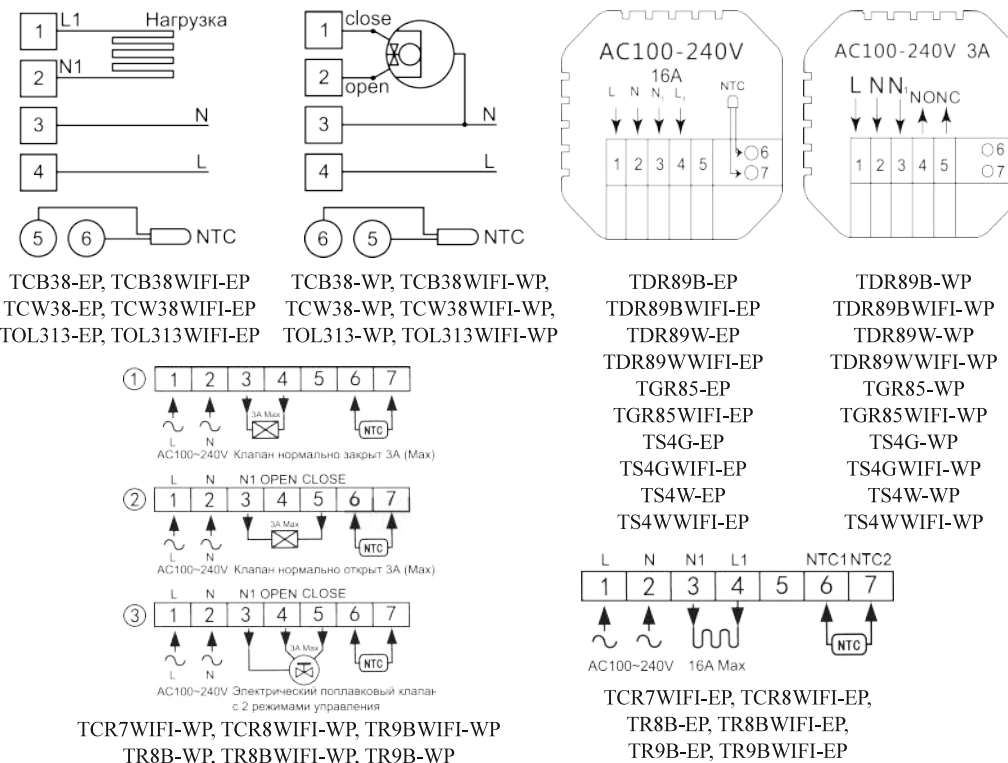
1 L1 Нагрузка
2 N1
3 N
4 L
5 6 NTC

TCB38-EP, TCB38WIFI-EP
TCW38-EP, TCW38WIFI-EP
TOL313-EP, TOL313WIFI-EP

1 close
2 open
3 N
4 L
6 5 NTC

TCB38-WP, TCB38WIFI-WP,
TCW38-WP, TCW38WIFI-WP,
TOL313-WP, TOL313WIFI-WP

AC100-240V
16A
L N N1 L1 NTC
1 2 3 4 5 6 7

TDR89B-EP
TDR89BWIFI-EP
TDR89W-EP
TDR89WWIFI-EP
TGR85-EP
TGR85WIFI-EP
TS4G-EP
TS4GWIFI-EP
TS4W-EP
TS4WWIFI-EP

AC100-240V 3A
L N N1 NO NC
1 2 3 4 5 6 7

TDR89B-WP
TDR89BWIFI-WP
TDR89W-WP
TDR89WWIFI-WP
TGR85-WP
TGR85WIFI-WP
TS4G-WP
TS4GWIFI-WP
TS4W-WP
TS4WWIFI-WP

① 1 2 3 4 5 6 7
3A Max
L N NTC
AC100~240V Клапан нормально закрыт 3A (Max)

L N N1 OPEN CLOSE
② 1 2 3 4 5 6 7
3A Max
L N NTC
AC100~240V Клапан нормально открыт 3A (Max)

L N N1 OPEN CLOSE
③ 1 2 3 4 5 6 7
3A Max
L N NTC
AC100~240V Электрический поплавковый клапан с 2 режимами управления

TCR7WIFI-WP, TCR8WIFI-WP, TR9BWIFI-WP
TR8B-WP, TR8BWIFI-WP, TR9B-WP

L N N1 L1 NTC1 NTC2
1 2 3 4 5 6 7
NTC
AC100~240V 16A Max

TCR7WIFI-EP, TCR8WIFI-EP,
TR8B-EP, TR8BWIFI-EP,
TR9B-EP, TR9BWIFI-EP